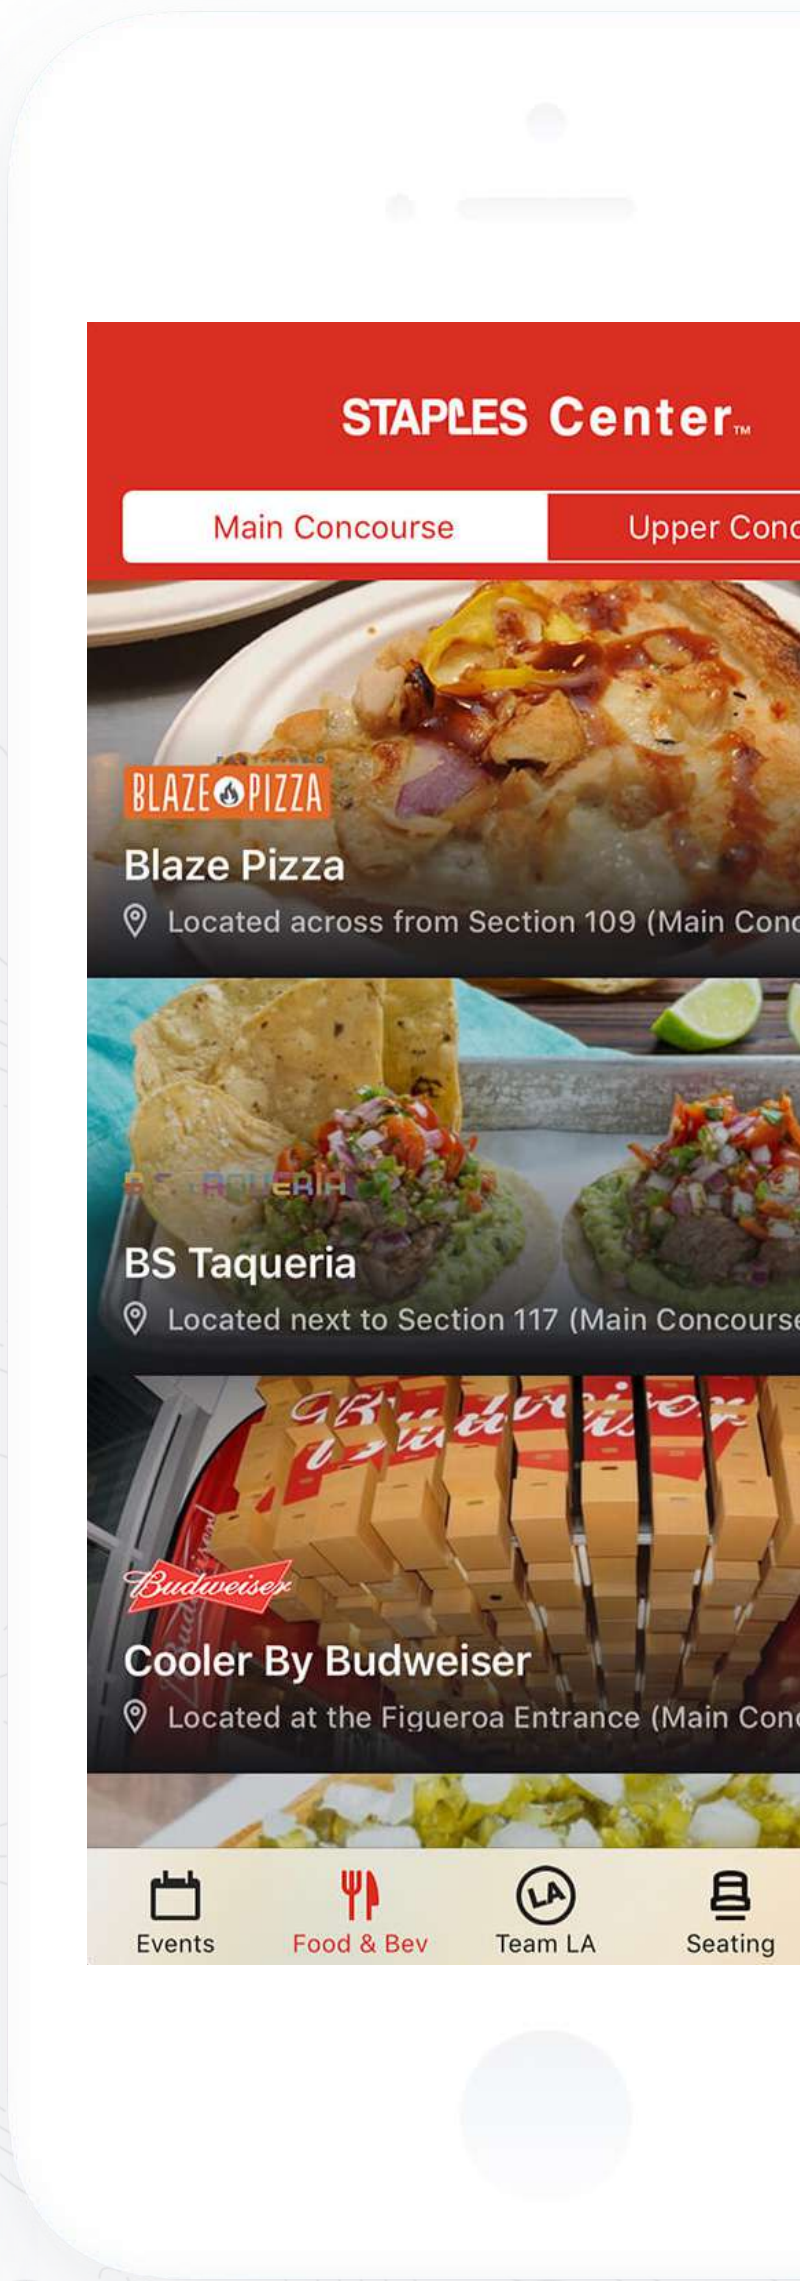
STAPLES Center™

Main Concourse

Upper Conc

BLAZE PIZZA

Blaze Pizza

Located across from Section 109 (Main Conc

BS TAQUERIA

BS Taqueria

Located next to Section 117 (Main Concourse

Budweiser

Budweiser

Cooler By Budweiser

Located at the Figueroa Entrance (Main Conc

Events

Food & Bev

LA

Team LA

Seating